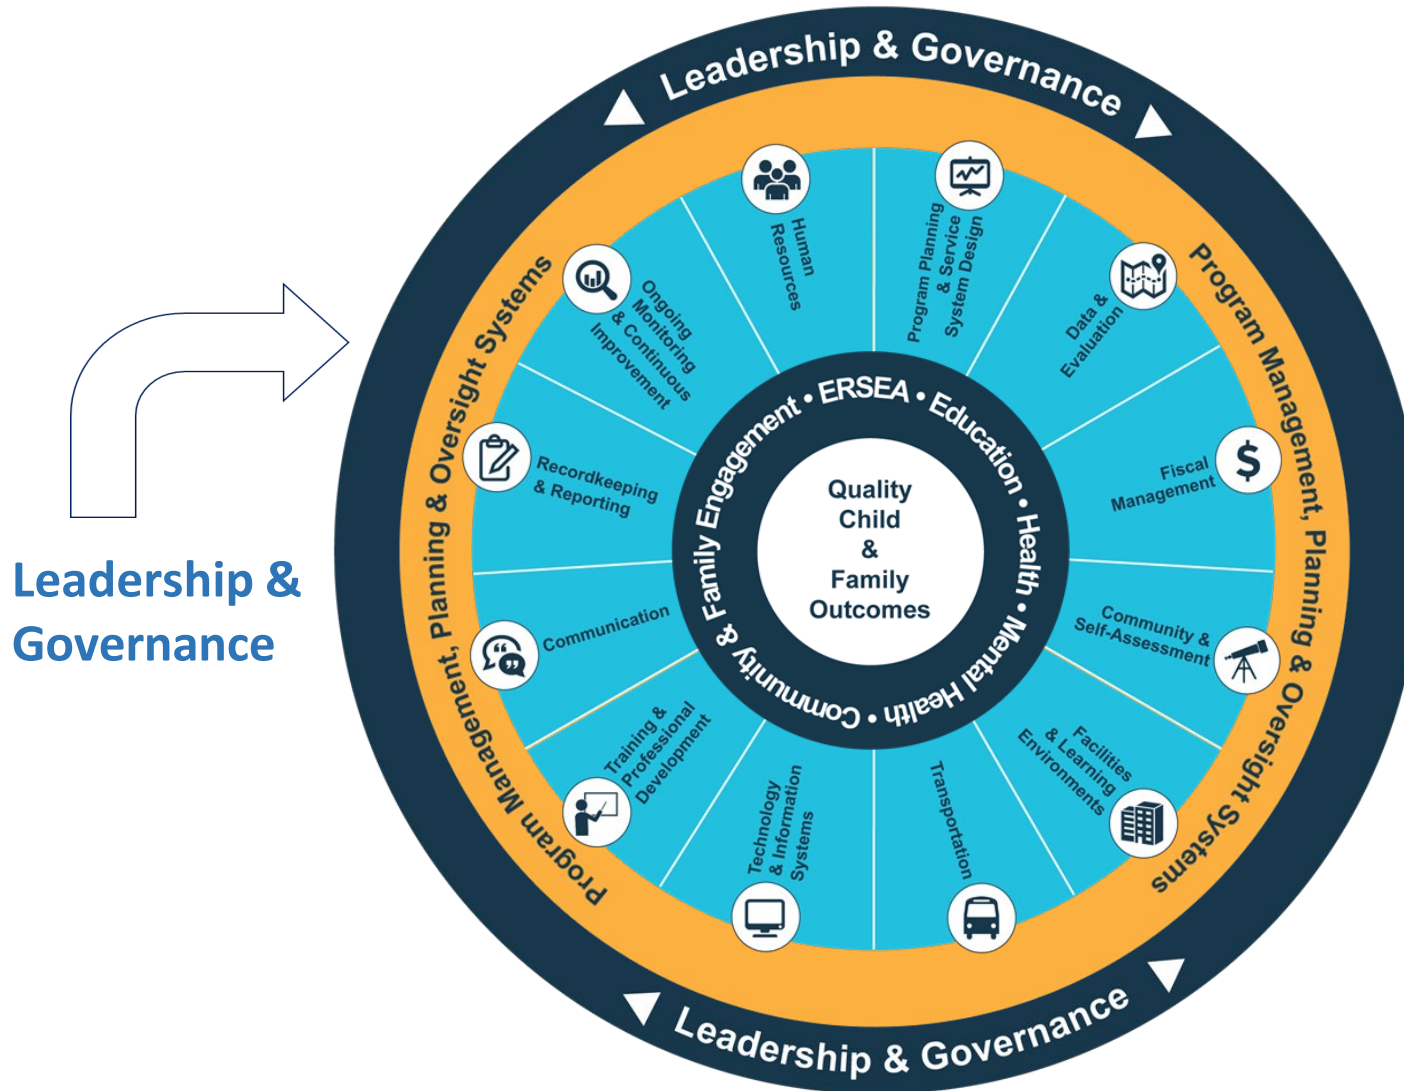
Leadership & Governance

Leadership & Governance

Program Management, Planning & Oversight Systems

Program Management, Planning & Oversight Systems

Human Resources

Program Planning & Service System Design

Data & Evaluation

Fiscal Management

Community & Self-Assessment

Facilities & Learning Environments

Transportation

Technology & Information Systems

Training & Professional Development

Communication

Recordkeeping & Reporting

Ongoing Monitoring & Continuous Improvement

ERSEA • Education • Health • Mental Health • Community & Family Engagement •

Quality Child & Family Outcomes

Leadership & Governance

Leadership & Governance